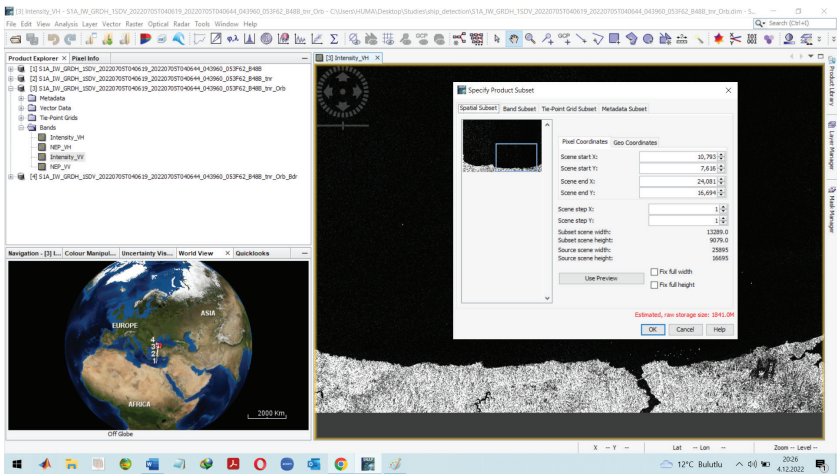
[3] Intensity_VH - S1A_IW_GRDH_1SDV_20220705T040619_20220705T040644_043960_053F62_B4BB_tnr_Orb - C:\Users\HUMA\Desktop\Studies\ship_detection\S1A_IW_GRDH_1SDV_20220705T040619_20220705T040644_043960_053F62_B4BB_tnr_Orb.dim - S...

File Edit View Analysis Layer Vector Raster Optical Radar Tools Window Help

Search (Ctrl+I)

Product Explorer × Pixel Info

[1] S1A_IW_GRDH_1SDV_20220705T040619_20220705T040644_043960_053F62_B4BB
[2] S1A_IW_GRDH_1SDV_20220705T040619_20220705T040644_043960_053F62_B4BB_tnr
[3] S1A_IW_GRDH_1SDV_20220705T040619_20220705T040644_043960_053F62_B4BB_tnr_Orb
Metadata
Vector Data
Tie-Point Grids
Bands
Intensity_VH
NEP_VH
Intensity_VV
NEP_VV
[4] S1A_IW_GRDH_1SDV_20220705T040619_20220705T040644_043960_053F62_B4BB_tnr_Orb_Bdr

Navigation - [3] I... Colour Manipul... Uncertainty Vis... World View × Quicklooks

EUROPE
ASIA
AFRICA
2000 Km
Off Globe

[3] Intensity_VH ×

Specify Product Subset

Spatial Subset Band Subset Tie-Point Grid Subset Metadata Subset

Pixel Coordinates Geo Coordinates

| | |
|---|---|
| Scene start X: | 10,793 |
| Scene start Y: | 7,616 |
| Scene end X: | 24,081 |
| Scene end Y: | 16,694 |
| Scene step X: | 1 |
| Scene step Y: | 1 |
| Subset scene width: | 13289.0 |
| Subset scene height: | 9079.0 |
| Source scene width: | 25895 |
| Source scene height: | 16695 |

Use Preview
Fix full width
Fix full height

Estimated, raw storage size: 1841.0M

OK Cancel Help

Product Library
Layer Manager
Mask Manager

X -- Y -- Lat -- Lon -- Zoom -- Level --

12°C Bulutlu
20:26
4.12.2022